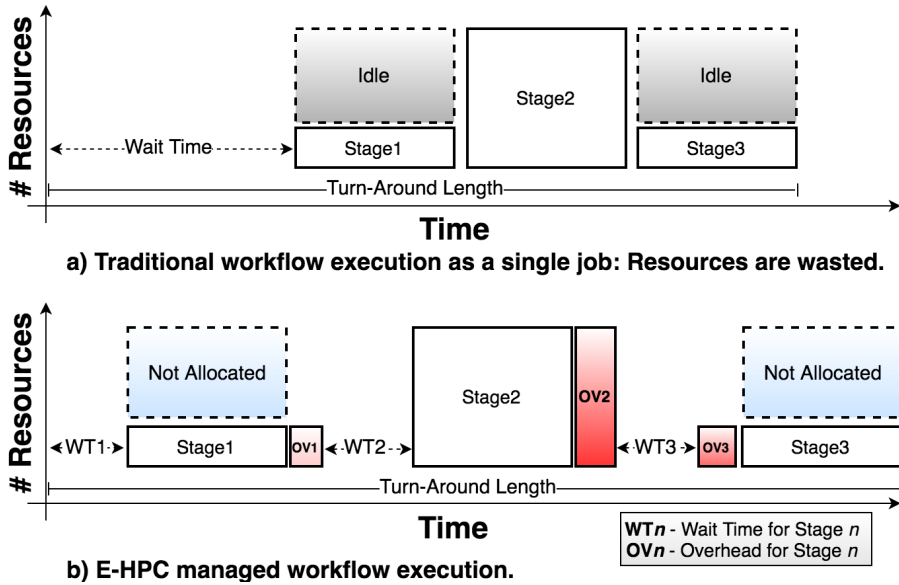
# Resources

Idle

Stage2

Idle

Wait Time

Stage1

Stage3

Turn-Around Length

Time

a) Traditional workflow execution as a single job: Resources are wasted.

# Resources

Not Allocated

Stage2

OV2

Not Allocated

WT1

Stage1

OV1

WT2

WT3

OV3

Stage3

Turn-Around Length

Time

**WT*n*** - Wait Time for Stage *n*
**OV*n*** - Overhead for Stage *n*

b) E-HPC managed workflow execution.